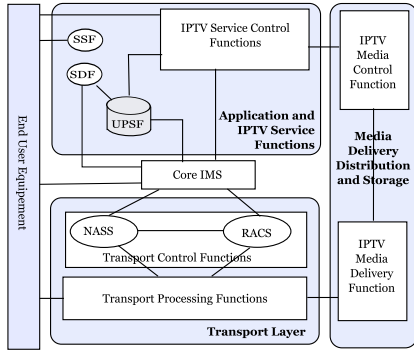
End User Equipment

SSF

SDF

IPTV Service Control Functions

UPSF

Application and IPTV Service Functions

IPTV Media Control Function

Media Delivery Distribution and Storage

Core IMS

NASS

RACS

Transport Control Functions

Transport Processing Functions

Transport Layer

IPTV Media Delivery Function